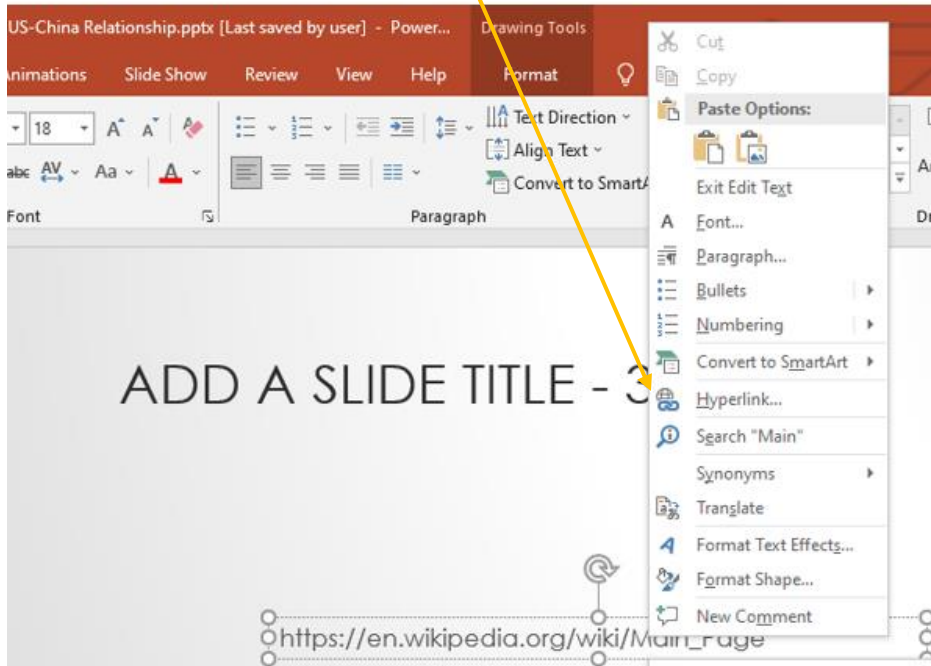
US-China Relationship.pptx [Last saved by user] - Power... Drawing Tools

Animations Slide Show Review View Help Format

18 A A

abc AV Aa A

Font

Text Direction
Align Text
Convert to SmartA

Paragraph

Dr

Cut
Copy
Paste Options:
Exit Edit Text
Font...
Paragraph...
Bullets
Numbering
Convert to SmartArt
Hyperlink...
Search "Main"
Synonyms
Translate
Format Text Effects...
Format Shape...
New Comment

ADD A SLIDE TITLE - 3

https://en.wikipedia.org/wiki/Main_Page